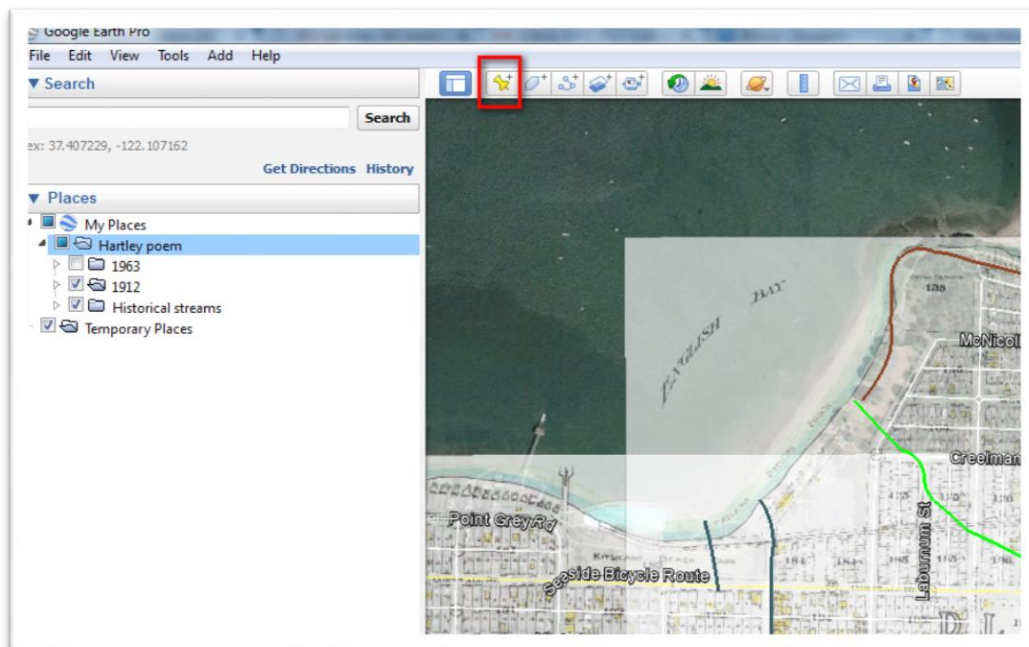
Google Earth Pro

File Edit View Tools Add Help

▼ Search

Search

ex: 37.407229, -122.107162

Get Directions History

▼ Places

My Places

Hartley poem

1963

1912

Historical streams

Temporary Places

ENGLISH BAY

McNicoll

Creelman

Point Grey Rd

Seaside Bicycle Route

Laburnum St